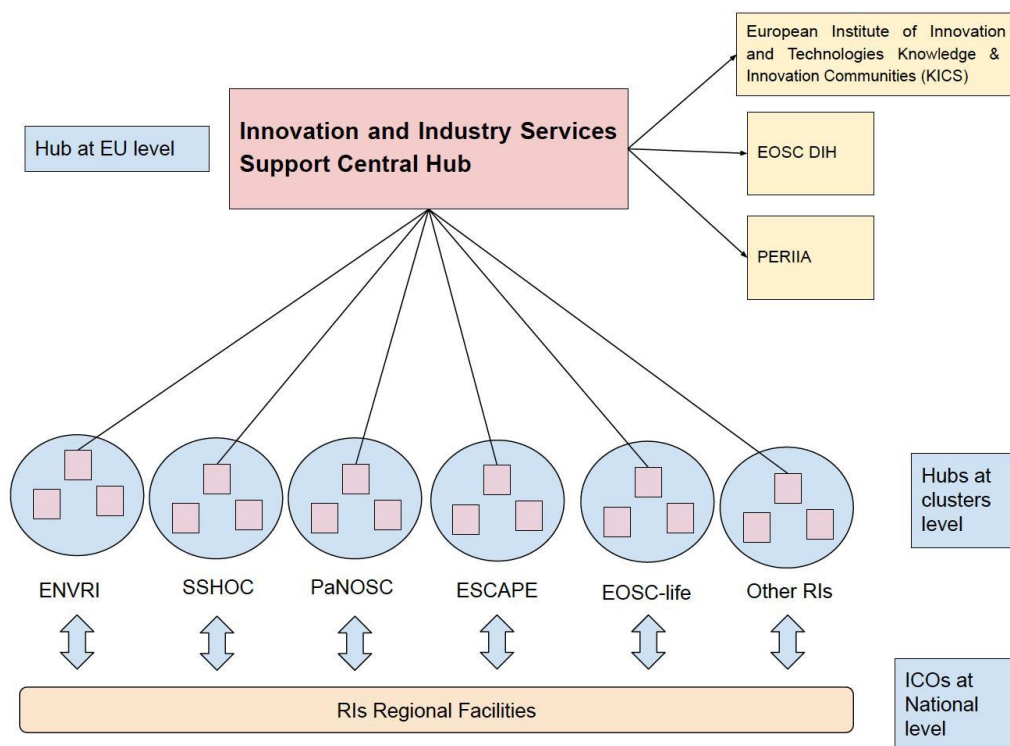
Hub at EU level

Innovation and Industry Services Support Central Hub

European Institute of Innovation and Technologies Knowledge & Innovation Communities (KICS)

EOSC DIH

PERIIA

Hubs at clusters level

ENVRI

SSHOC

PaNOSC

ESCAPE

EOSC-life

Other RIs

RIs Regional Facilities

ICOs at National level